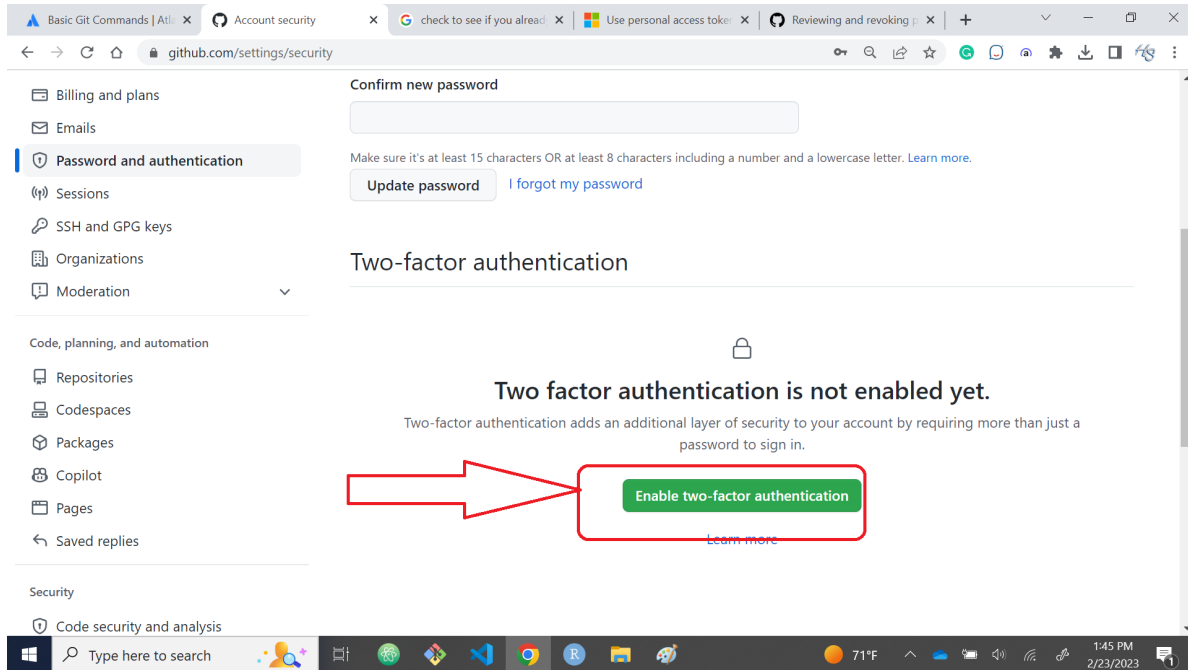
Basic Git Commands | Atla ×
Account security ×
check to see if you alread ×
Use personal access toke ×
Reviewing and revoking p ×
+

github.com/settings/security

Billing and plans
Emails
Password and authentication
Sessions
SSH and GPG keys
Organizations
Moderation

Code, planning, and automation
Repositories
Codespaces
Packages
Copilot
Pages
Saved replies

Security
Code security and analysis

Confirm new password

Make sure it's at least 15 characters OR at least 8 characters including a number and a lowercase letter. Learn more.

Update password
I forgot my password

Two-factor authentication

Two factor authentication is not enabled yet.

Two-factor authentication adds an additional layer of security to your account by requiring more than just a password to sign in.

Enable two-factor authentication

Learn more

Type here to search
71°F
1:45 PM
2/23/2023